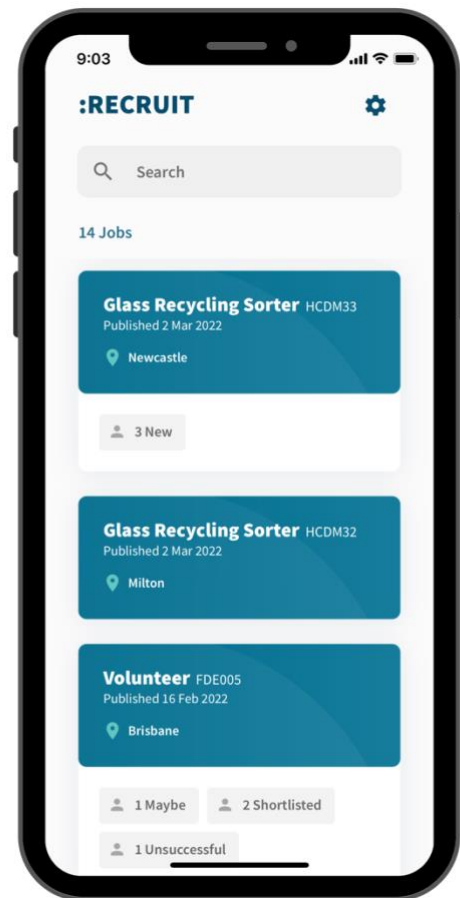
9:03

:RECRUIT

Search

14 Jobs

Glass Recycling Sorter HCDM33
Published 2 Mar 2022
Newcastle

3 New

Glass Recycling Sorter HCDM32
Published 2 Mar 2022
Milton

Volunteer FDE005
Published 16 Feb 2022
Brisbane

1 Maybe
2 Shortlisted
1 Unsuccessful